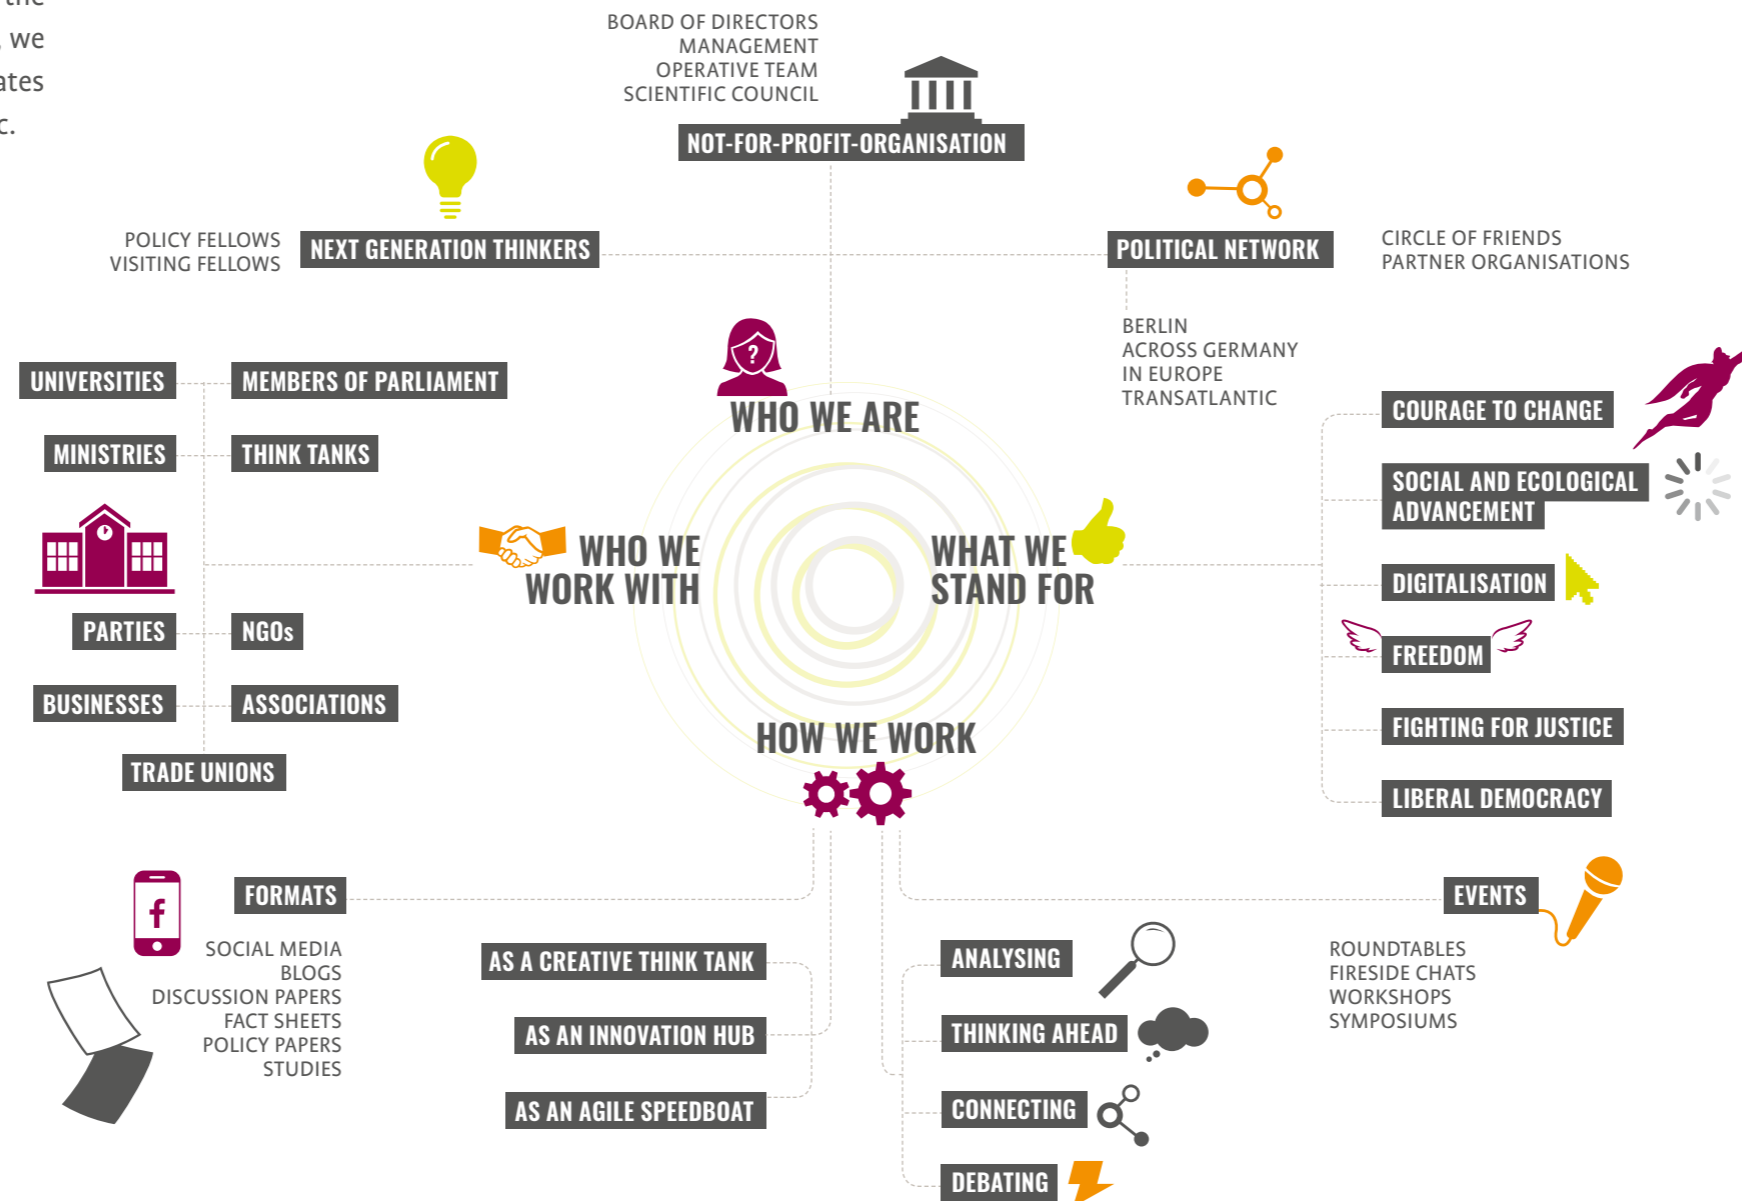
the
, we
ates
c.

BOARD OF DIRECTORS
MANAGEMENT
OPERATIVE TEAM
SCIENTIFIC COUNCIL

NOT-FOR-PROFIT-ORGANISATION

POLICY FELLOWS
VISITING FELLOWS

NEXT GENERATION THINKERS

POLITICAL NETWORK

CIRCLE OF FRIENDS
PARTNER ORGANISATIONS

BERLIN
ACROSS GERMANY
IN EUROPE
TRANSATLANTIC

UNIVERSITIES

MEMBERS OF PARLIAMENT

MINISTRIES

THINK TANKS

WHO WE ARE

COURAGE TO CHANGE

SOCIAL AND ECOLOGICAL ADVANCEMENT

WHO WE WORK WITH

WHAT WE STAND FOR

DIGITALISATION

PARTIES

NGOs

FREEDOM

BUSINESSES

ASSOCIATIONS

FIGHTING FOR JUSTICE

TRADE UNIONS

HOW WE WORK

LIBERAL DEMOCRACY

FORMATS

EVENTS

SOCIAL MEDIA
BLOGS
DISCUSSION PAPERS
FACT SHEETS
POLICY PAPERS
STUDIES

AS A CREATIVE THINK TANK

AS AN INNOVATION HUB

AS AN AGILE SPEEDBOAT

ANALYSING

THINKING AHEAD

CONNECTING

DEBATING

ROUNDTABLES
FIRESIDE CHATS
WORKSHOPS
SYMPOSIUMS